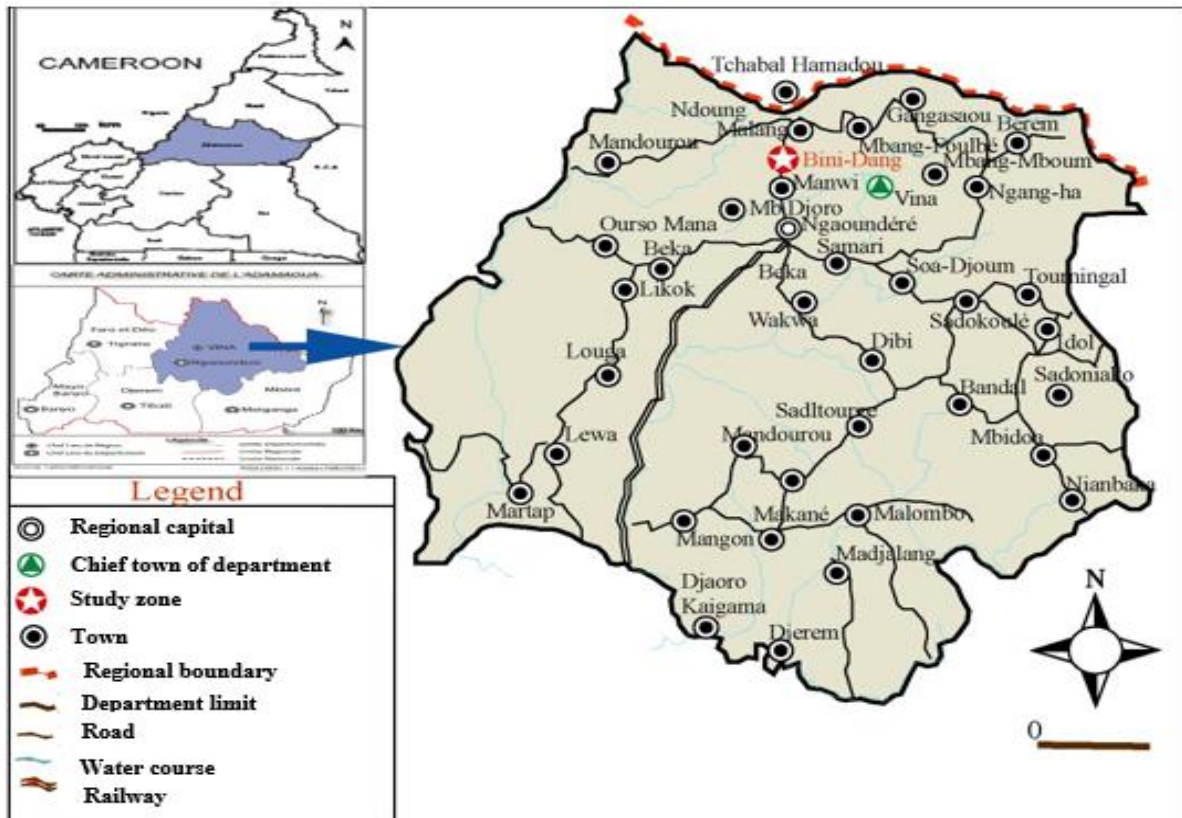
CAMEROON

N

CARTE ADMINISTRATIVE DE L'ADAMAOUA

Faro et Déo
Tignère
VINA
Ngaoundéré
Mayo Banyo
Banyo
Djerem
Tibati
Mbéré
Meiganga

Legend
Regional capital
Chief town of department
Study zone
Town
Regional boundary
Department limit
Road
Water course
Railway

Tchabal Hamadou
Ndoung
Malang
Gangasaou
Mandourou
Berem
Bini-Dang
Mbang-Foulbé
Mbang-Mboum
Manwi
Vina
Ngang-ha
Mb Djoro
Ourso Mana
Ngaoundéré
Beka
Samari
Baka
Soa-Djoum
Likok
Toumingal
Sadokoulé
Wakwa
Idol
Dibi
Louga
Sadoniallo
Bandal
Sadltource
Mandourou
Mbidou
Lewa
Nianbaka
Martap
Makané
Malombo
Mangon
Madjalang
Djaoro Kaigama
Djerem

N
0